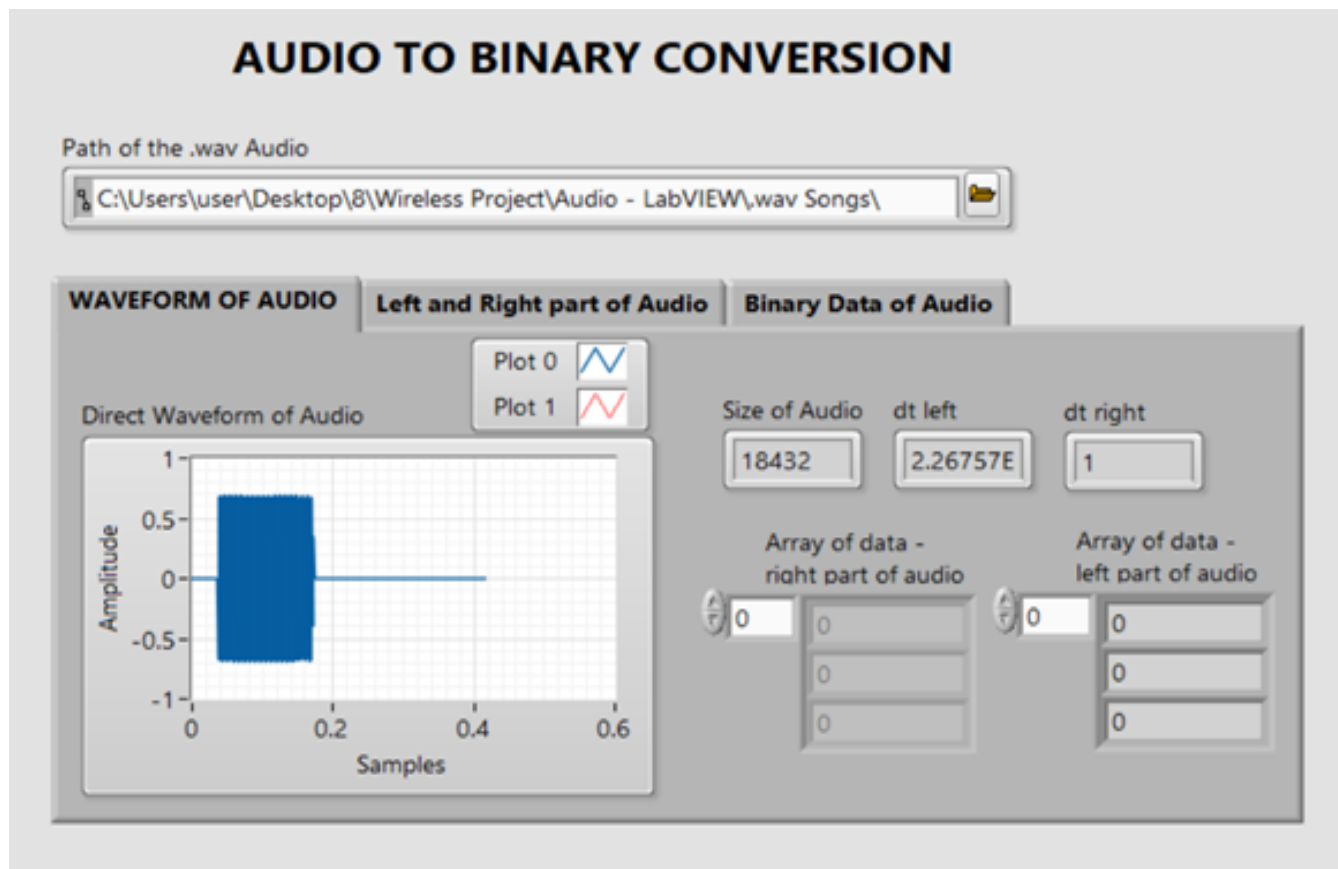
AUDIO TO BINARY CONVERSION

Path of the .wav Audio

C:\Users\user\Desktop\8\Wireless Project\Audio - LabVIEW\.wav Songs\

WAVEFORM OF AUDIO

Left and Right part of Audio

Binary Data of Audio

Plot 0

Plot 1

Direct Waveform of Audio

1
0.5
0
-0.5
-1

Amplitude

0
0.2
0.4
0.6

Samples

Size of Audio
18432

dt left
2.26757E

dt right
1

Array of data - right part of audio
0
0
0
0

Array of data - left part of audio
0
0
0
0